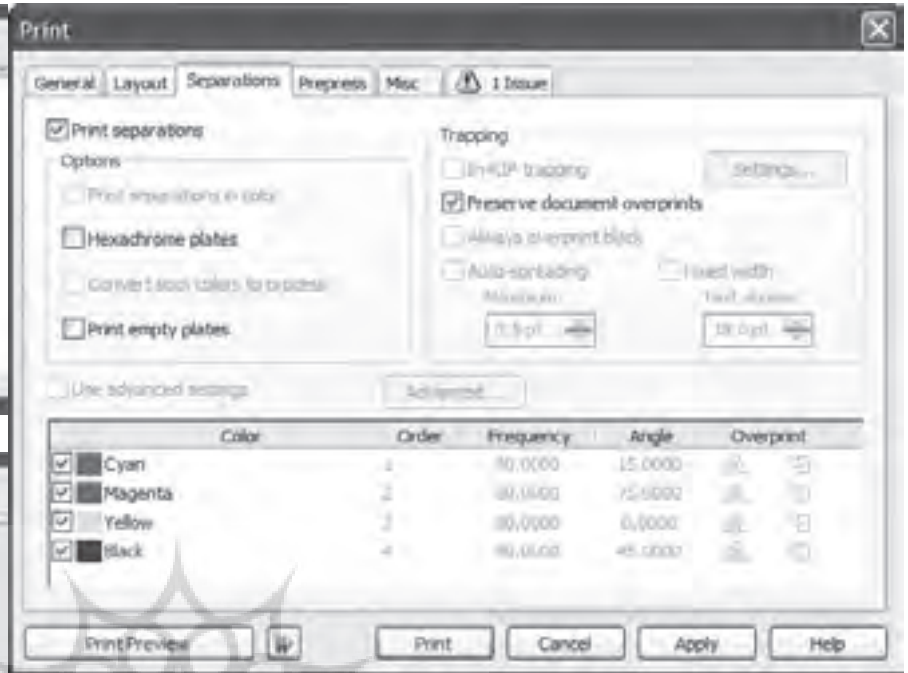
Print

General Layout Separations Prepress Misc 1 Issue

Print separations

Options

Print separations in color

Hexachrome plates

Convert spot colors to process

Print empty plates

Trapping

In-RIP trapping

Settings...

Preserve document overprints

Always overprint black

Auto-spreading

Fixed width

Maximum:

Text above:

0.5 pt

18.0 pt

Use advanced settings

Advanced...

| Color | Order | Frequency | Angle | Overprint |
|---|---|---|---|---|
| Cyan | 1 | 80.0000 | 15.0000 | |
| Magenta | 2 | 80.0000 | 75.0000 | |
| Yellow | 3 | 80.0000 | 0.0000 | |
| Black | 4 | 80.0000 | 45.0000 | |

Print Preview

Print

Cancel

Apply

Help